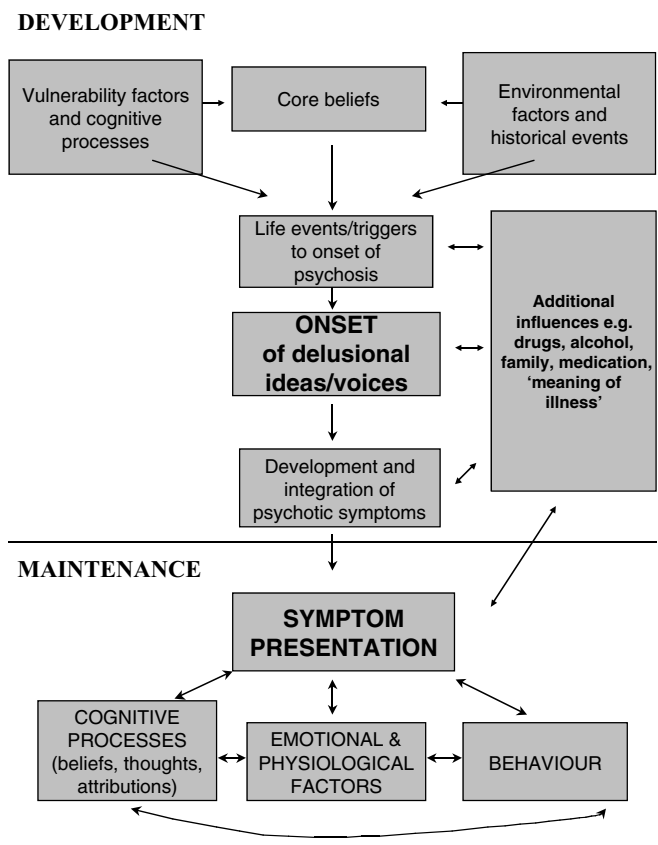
DEVELOPMENT

Vulnerability factors and cognitive processes

Core beliefs

Environmental factors and historical events

Life events/triggers to onset of psychosis

ONSET of delusional ideas/voices

Development and integration of psychotic symptoms

Additional influences e.g. drugs, alcohol, family, medication, 'meaning of illness'

MAINTENANCE

SYMPTOM PRESENTATION

COGNITIVE PROCESSES (beliefs, thoughts, attributions)

EMOTIONAL & PHYSIOLOGICAL FACTORS

BEHAVIOUR